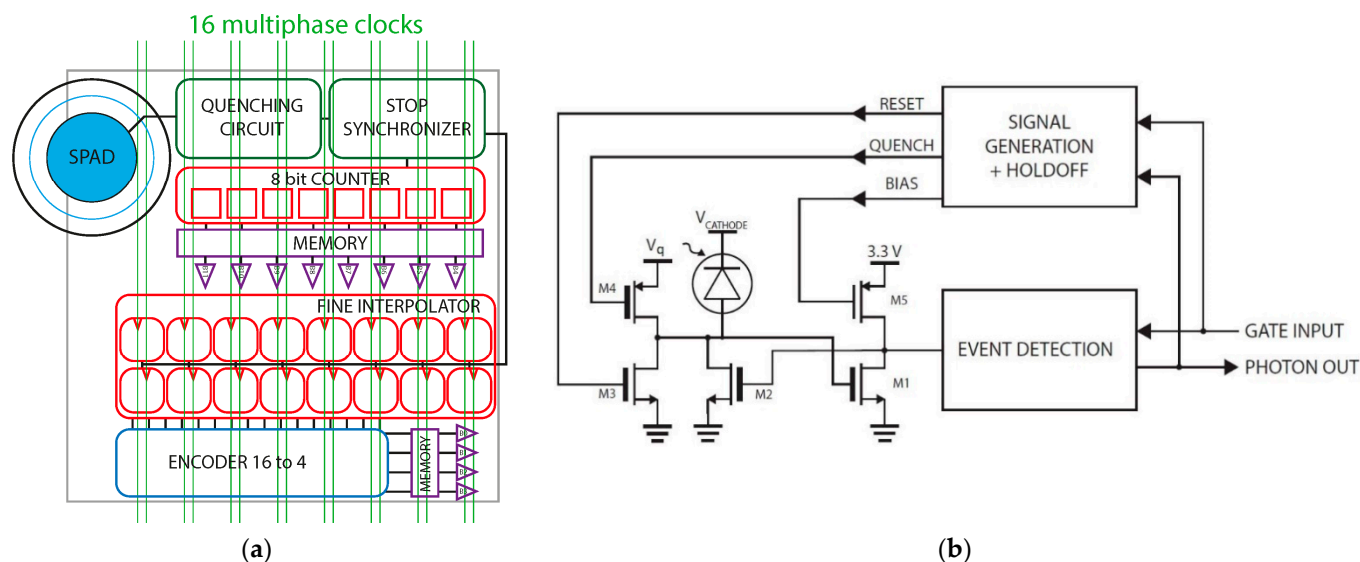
16 multiphase clocks

SPAD

QUENCHING CIRCUIT

STOP SYNCHRONIZER

8 bit COUNTER

MEMORY

FINE INTERPOLATOR

ENCODER 16 to 4

MEMORY

(a)

RESET

QUENCH

BIAS

SIGNAL GENERATION + HOLDOFF

$V_{CATHODE}$

$V_q$

3.3 V

M4

M5

M3

M2

M1

EVENT DETECTION

GATE INPUT

PHOTON OUT

(b)